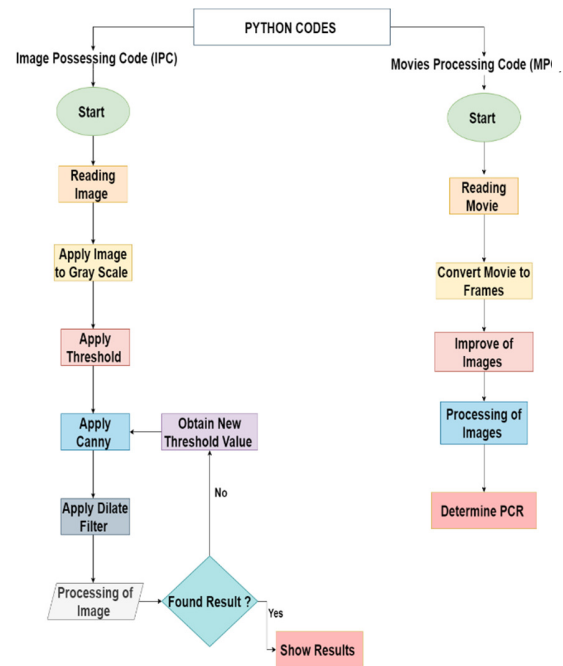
PYTHON CODES

Image Possessing Code (IPC)

Start

Reading Image

Apply Image to Gray Scale

Apply Threshold

Apply Canny

Obtain New Threshold Value

No

Apply Dilate Filter

Processing of Image

Found Result ?

Yes

Show Results

Movies Processing Code (MP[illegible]

Start

Reading Movie

Convert Movie to Frames

Improve of Images

Processing of Images

Determine PCR